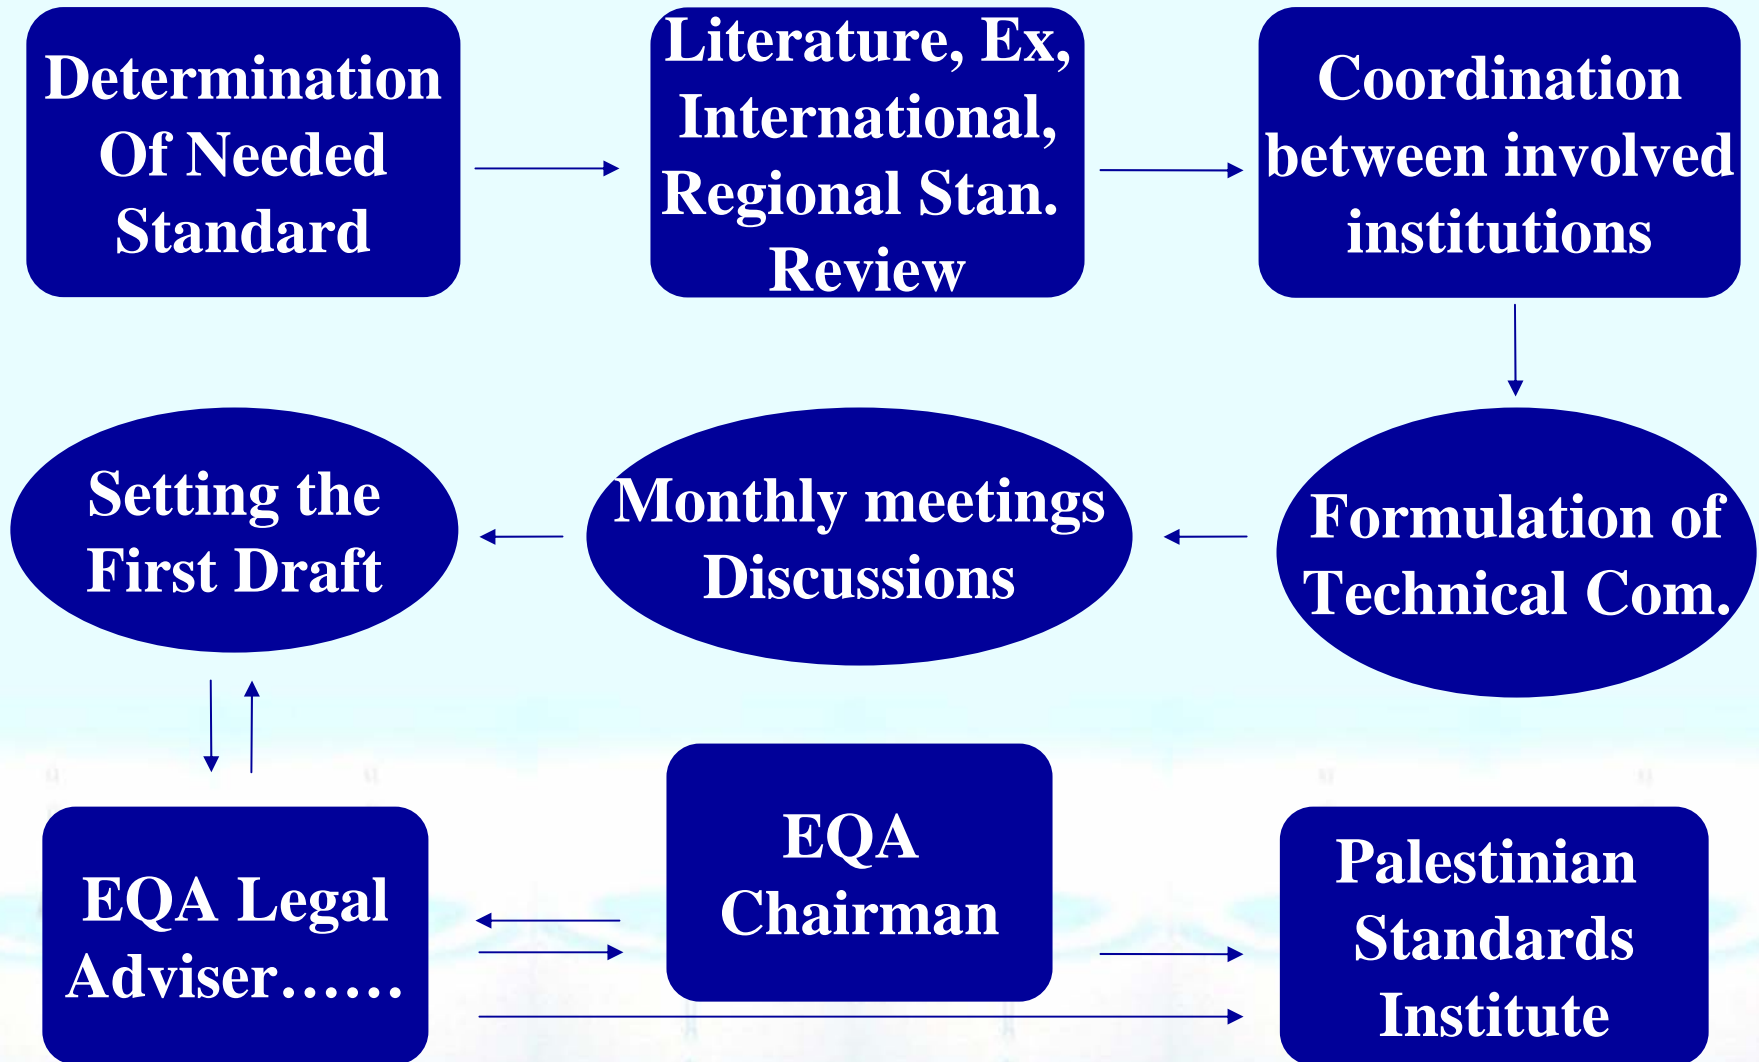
Determination Of Needed Standard

Literature, Ex, International, Regional Stan. Review

Coordination between involved institutions

Formulation of Technical Com.

Monthly meetings Discussions

Setting the First Draft

EQA Legal Adviser……

EQA Chairman

Palestinian Standards Institute